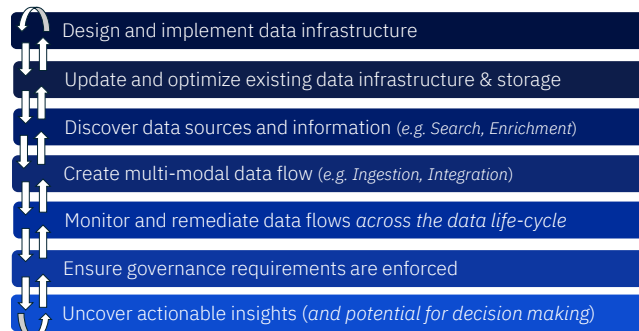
Design and implement data infrastructure

Update and optimize existing data infrastructure & storage

Discover data sources and information (*e.g. Search, Enrichment*)

Create multi-modal data flow (*e.g. Ingestion, Integration*)

Monitor and remediate data flows *across the data life-cycle*

Ensure governance requirements are enforced

Uncover actionable insights (*and potential for decision making*)